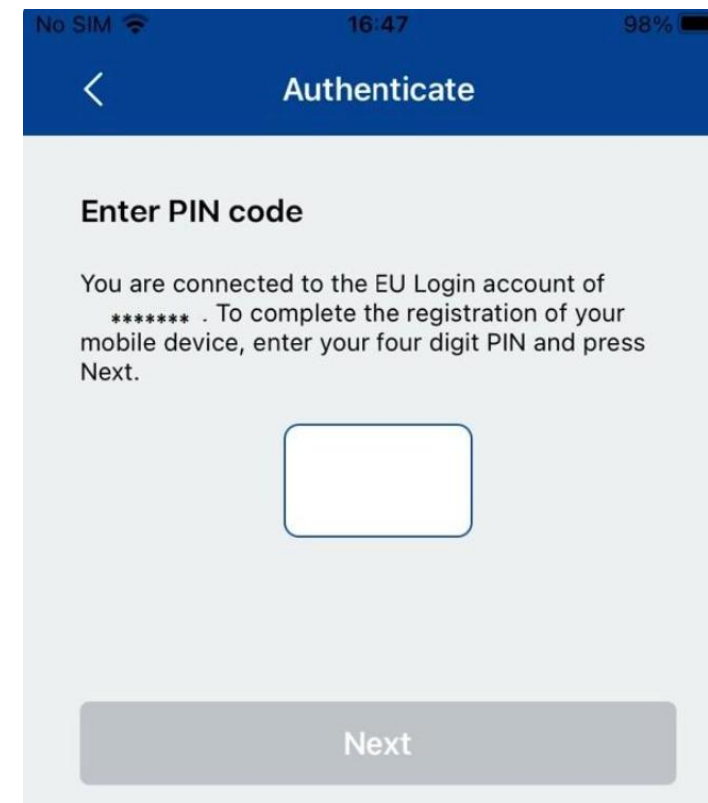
No SIM 16:47 98%

<

Authenticate

Enter PIN code

You are connected to the EU Login account of ******* . To complete the registration of your mobile device, enter your four digit PIN and press Next.

Next